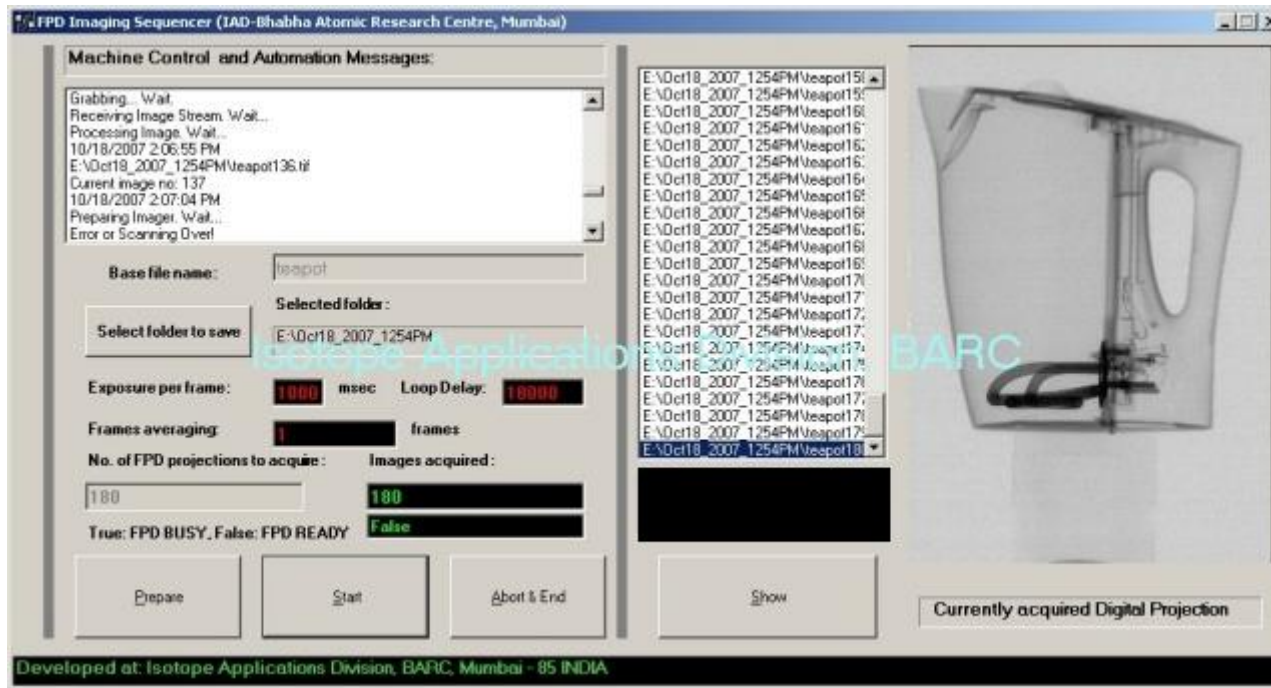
FPD Imaging Sequencer (IAD-Bhabha Atomic Research Centre, Mumbai)

Machine Control and Automation Messages:

Grabbing... Wait.
Receiving Image Stream. Wait...
Processing Image. Wait...
10/18/2007 2:06:55 PM
E:\Oct18_2007_1254PM\teapot136.tif
Current image no: 137
10/18/2007 2:07:04 PM
Preparing Imager. Wait...
Error or Scanning Over!

Base file name: teapot

Selected folder:

Select folder to save

E:\Oct18_2007_1254PM

Isotope Applications Division, BARC

Exposure per frame: 1000 msec Loop Delay: 18000

Frames averaging: 1 frames

No. of FPD projections to acquire: Images acquired:

180

180

False

True: FPD BUSY, False: FPD READY

Prepare

Start

Abort & End

E:\Oct18_2007_1254PM\teapot15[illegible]
E:\Oct18_2007_1254PM\teapot15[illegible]
E:\Oct18_2007_1254PM\teapot16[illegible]
E:\Oct18_2007_1254PM\teapot16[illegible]
E:\Oct18_2007_1254PM\teapot16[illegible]
E:\Oct18_2007_1254PM\teapot16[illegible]
E:\Oct18_2007_1254PM\teapot16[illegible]
E:\Oct18_2007_1254PM\teapot16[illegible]
E:\Oct18_2007_1254PM\teapot16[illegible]
E:\Oct18_2007_1254PM\teapot16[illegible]
E:\Oct18_2007_1254PM\teapot16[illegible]
E:\Oct18_2007_1254PM\teapot16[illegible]
E:\Oct18_2007_1254PM\teapot17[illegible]
E:\Oct18_2007_1254PM\teapot17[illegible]
E:\Oct18_2007_1254PM\teapot17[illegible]
E:\Oct18_2007_1254PM\teapot17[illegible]
E:\Oct18_2007_1254PM\teapot17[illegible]
E:\Oct18_2007_1254PM\teapot17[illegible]
E:\Oct18_2007_1254PM\teapot17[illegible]
E:\Oct18_2007_1254PM\teapot17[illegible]
E:\Oct18_2007_1254PM\teapot17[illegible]
E:\Oct18_2007_1254PM\teapot17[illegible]
E:\Oct18_2007_1254PM\teapot18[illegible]

Show

Currently acquired Digital Projection

Developed at: Isotope Applications Division, BARC, Mumbai - 85 INDIA